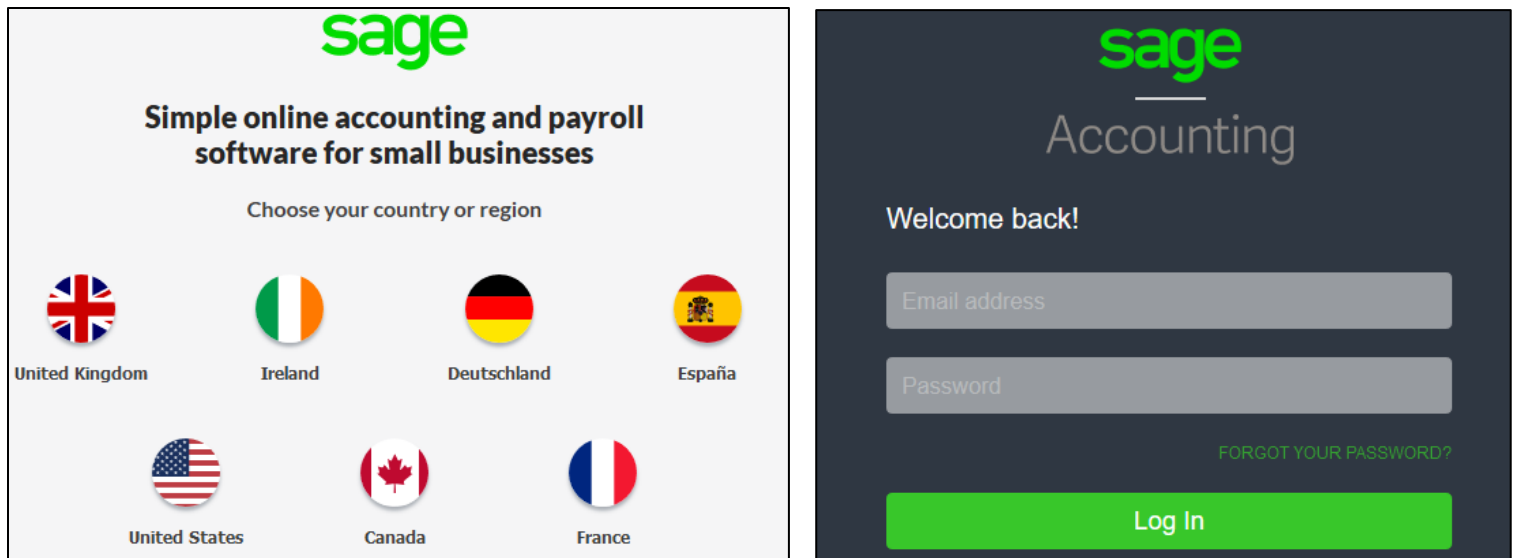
sage

Simple online accounting and payroll software for small businesses

Choose your country or region

United Kingdom

Ireland

Deutschland

España

United States

Canada

France

sage

Accounting

Welcome back!

Email address

Password

FORGOT YOUR PASSWORD?

Log In